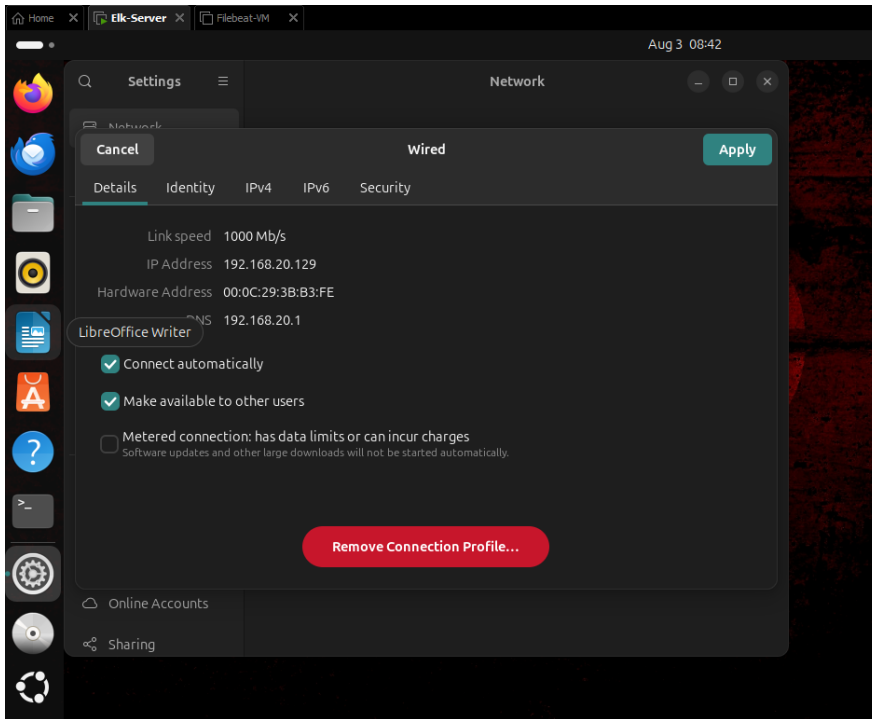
Home Elk-Server Filebeat-VM

Aug 3 08:42

Settings

Network

Network

Cancel

Wired

Apply

Details Identity IPv4 IPv6 Security

Link speed 1000 Mb/s

IP Address 192.168.20.129

Hardware Address 00:0C:29:3B:B3:FE

LibreOffice Writer

DNS 192.168.20.1

Connect automatically

Make available to other users

Metered connection: has data limits or can incur charges

Software updates and other large downloads will not be started automatically.

Remove Connection Profile...

Online Accounts

Sharing